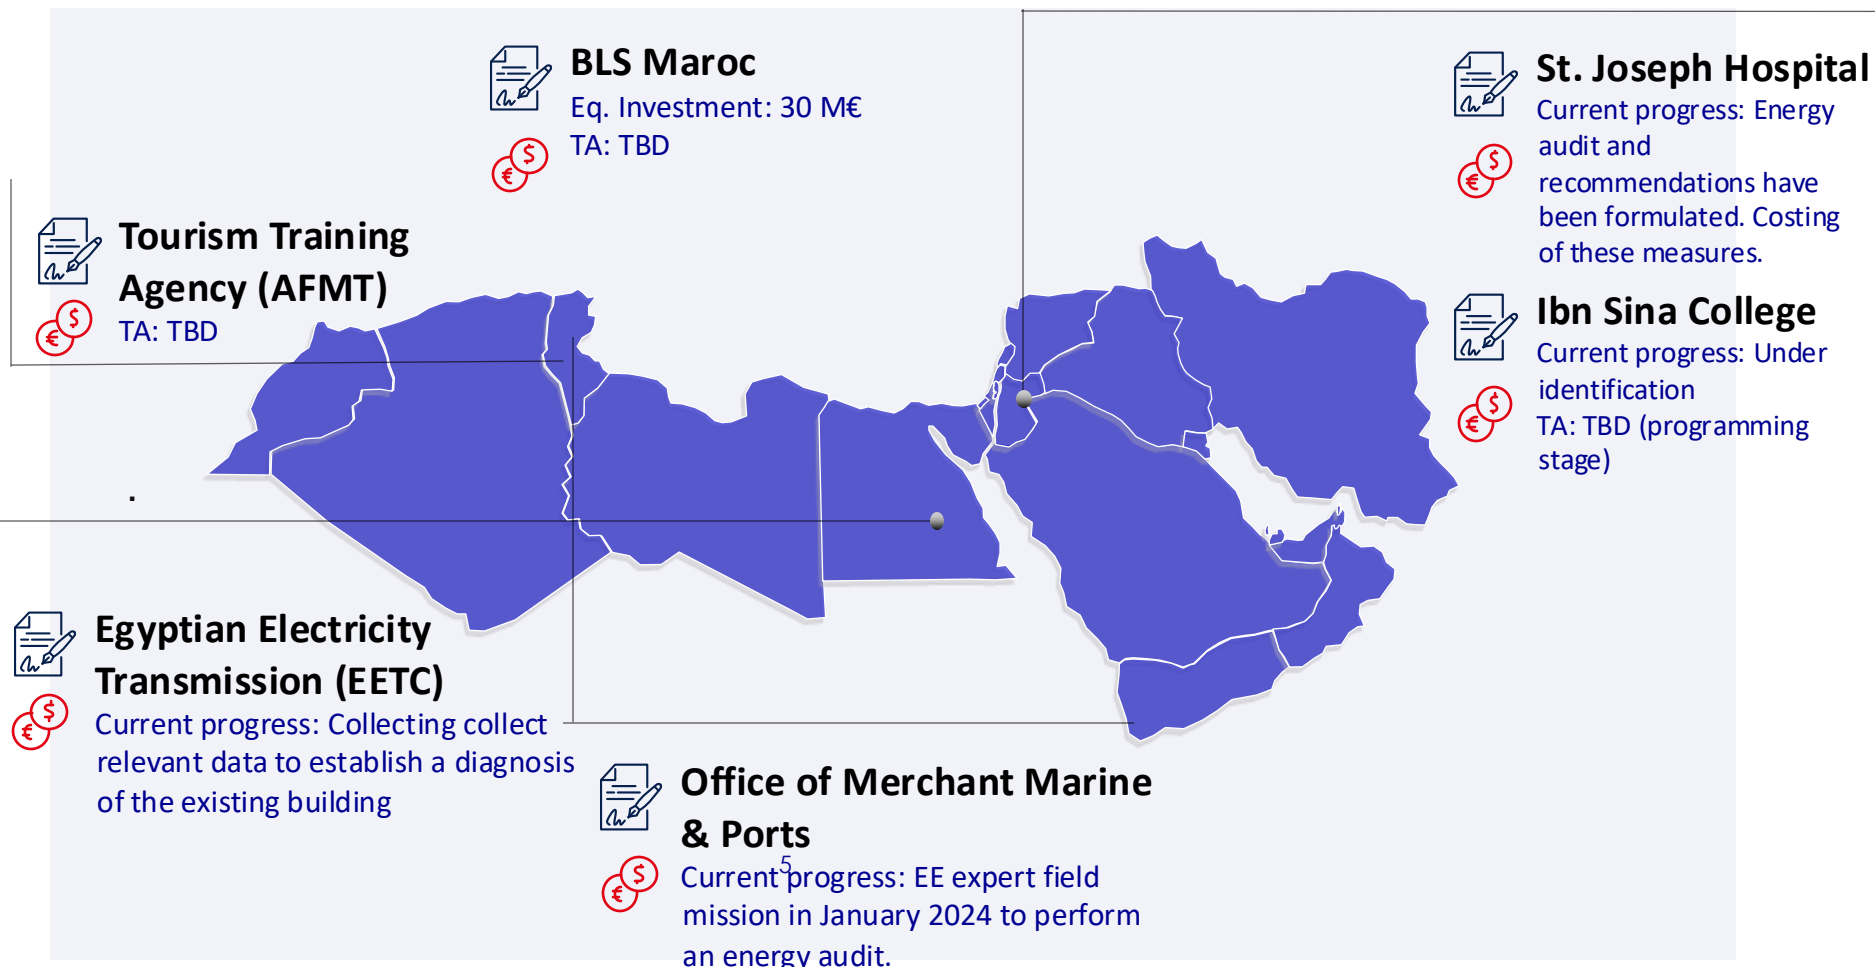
BLS Maroc
Eq. Investment: 30 M€
TA: TBD

St. Joseph Hospital
Current progress: Energy audit and recommendations have been formulated. Costing of these measures.

Tourism Training Agency (AFMT)
TA: TBD

Ibn Sina College
Current progress: Under identification
TA: TBD (programming stage)

Egyptian Electricity Transmission (EETC)
Current progress: Collecting collect relevant data to establish a diagnosis of the existing building

Office of Merchant Marine & Ports
Current progress: EE expert field mission in January 2024 to perform an energy audit.

5